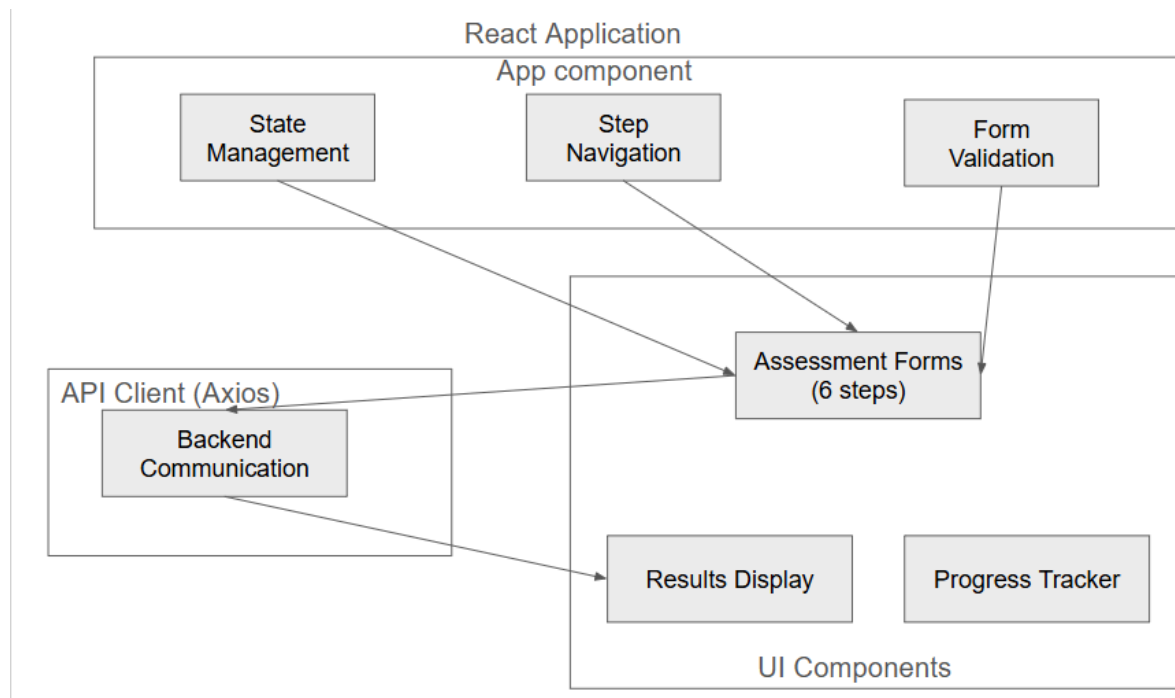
React Application

App component

State Management

Step Navigation

Form Validation

Assessment Forms (6 steps)

API Client (Axios)

Backend Communication

Results Display

Progress Tracker

UI Components